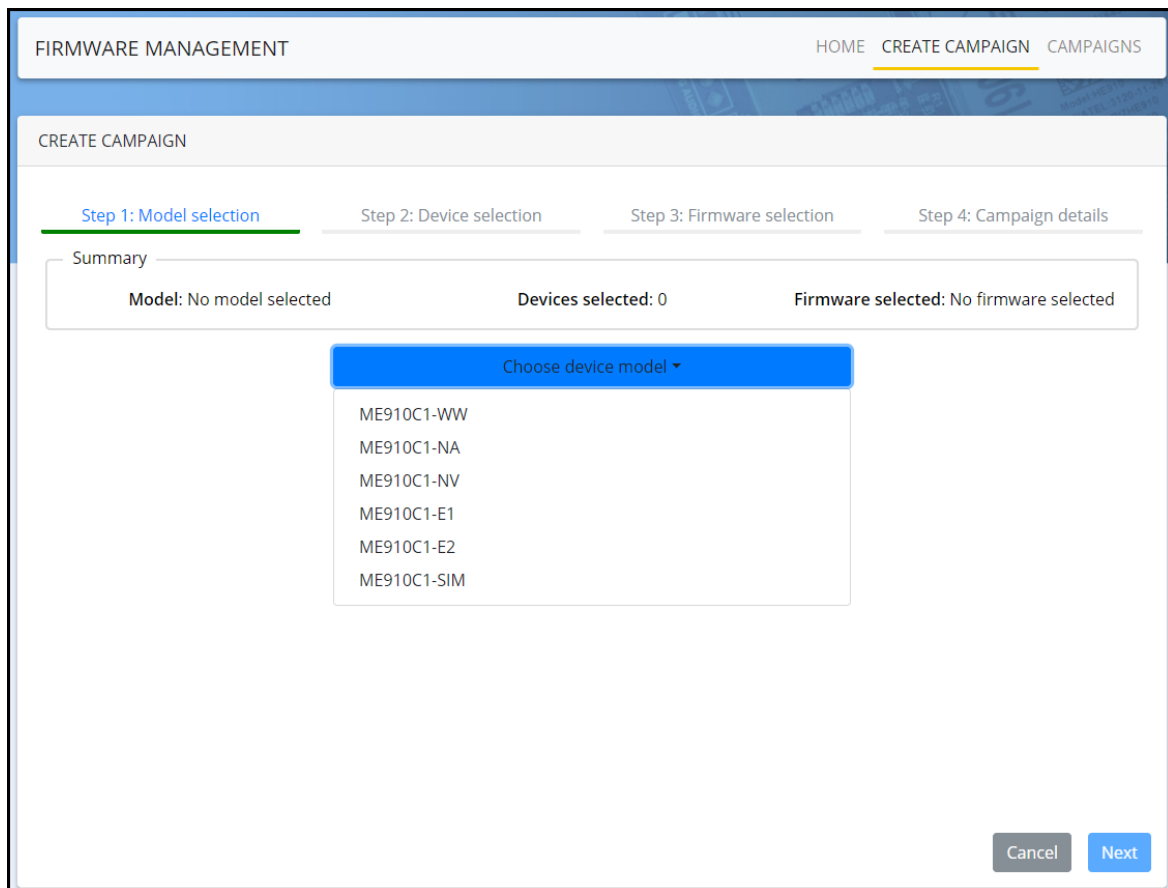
FIRMWARE MANAGEMENT

HOME CREATE CAMPAIGN CAMPAIGNS

CREATE CAMPAIGN

Step 1: Model selection Step 2: Device selection Step 3: Firmware selection Step 4: Campaign details

Summary

**Model:** No model selected **Devices selected:** 0 **Firmware selected:** No firmware selected

Choose device model

ME910C1-WW
ME910C1-NA
ME910C1-NV
ME910C1-E1
ME910C1-E2
ME910C1-SIM

Cancel Next